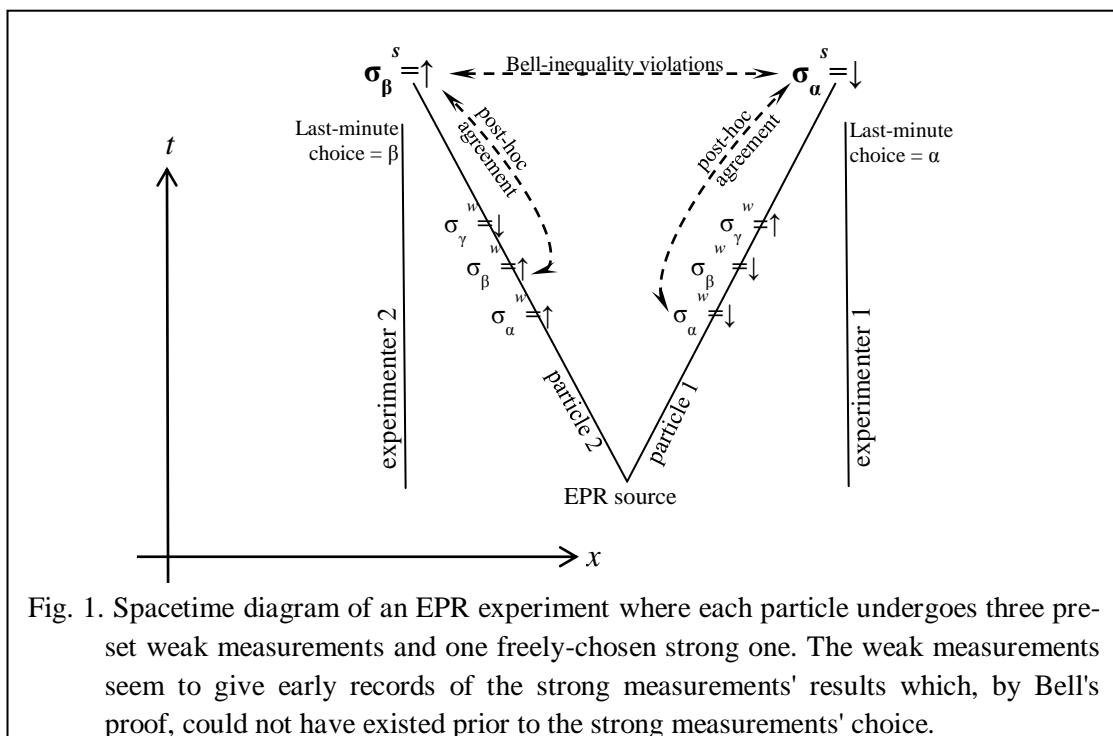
$\boldsymbol{\sigma_\beta}^s=\uparrow$

Bell-inequality violations

$\boldsymbol{\sigma_\alpha}^s=\downarrow$

Last-minute choice = β

post-hoc agreement

post-hoc agreement

Last-minute choice = α

$t$

$\sigma_\gamma^w=\downarrow$

$\sigma_\beta^w=\uparrow$

$\sigma_\alpha^w=\uparrow$

$\sigma_\gamma^w=\uparrow$

$\sigma_\beta^w=\downarrow$

$\sigma_\alpha^w=\downarrow$

experimenter 2

particle 2

particle 1

experimenter 1

EPR source

$x$

Fig. 1. Spacetime diagram of an EPR experiment where each particle undergoes three preset weak measurements and one freely-chosen strong one. The weak measurements seem to give early records of the strong measurements' results which, by Bell's proof, could not have existed prior to the strong measurements' choice.